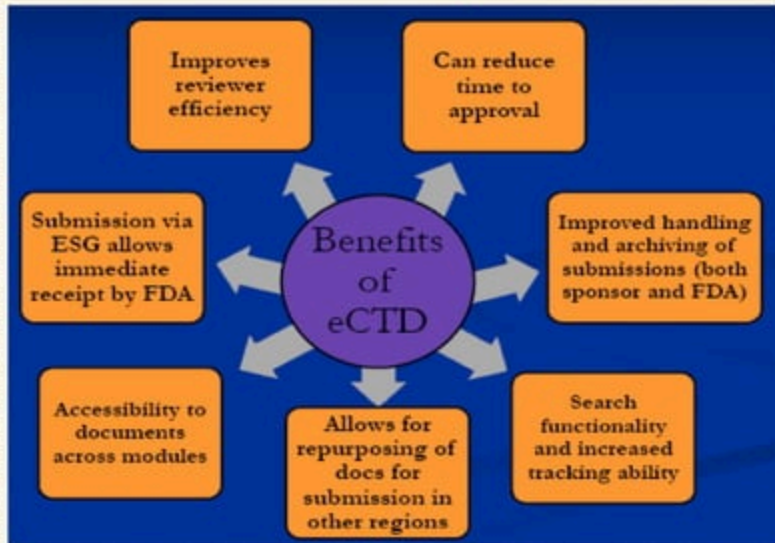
Benefits of eCTD

Improves reviewer efficiency

Can reduce time to approval

Submission via ESG allows immediate receipt by FDA

Improved handling and archiving of submissions (both sponsor and FDA)

Accessibility to documents across modules

Allows for repurposing of docs for submission in other regions

Search functionality and increased tracking ability